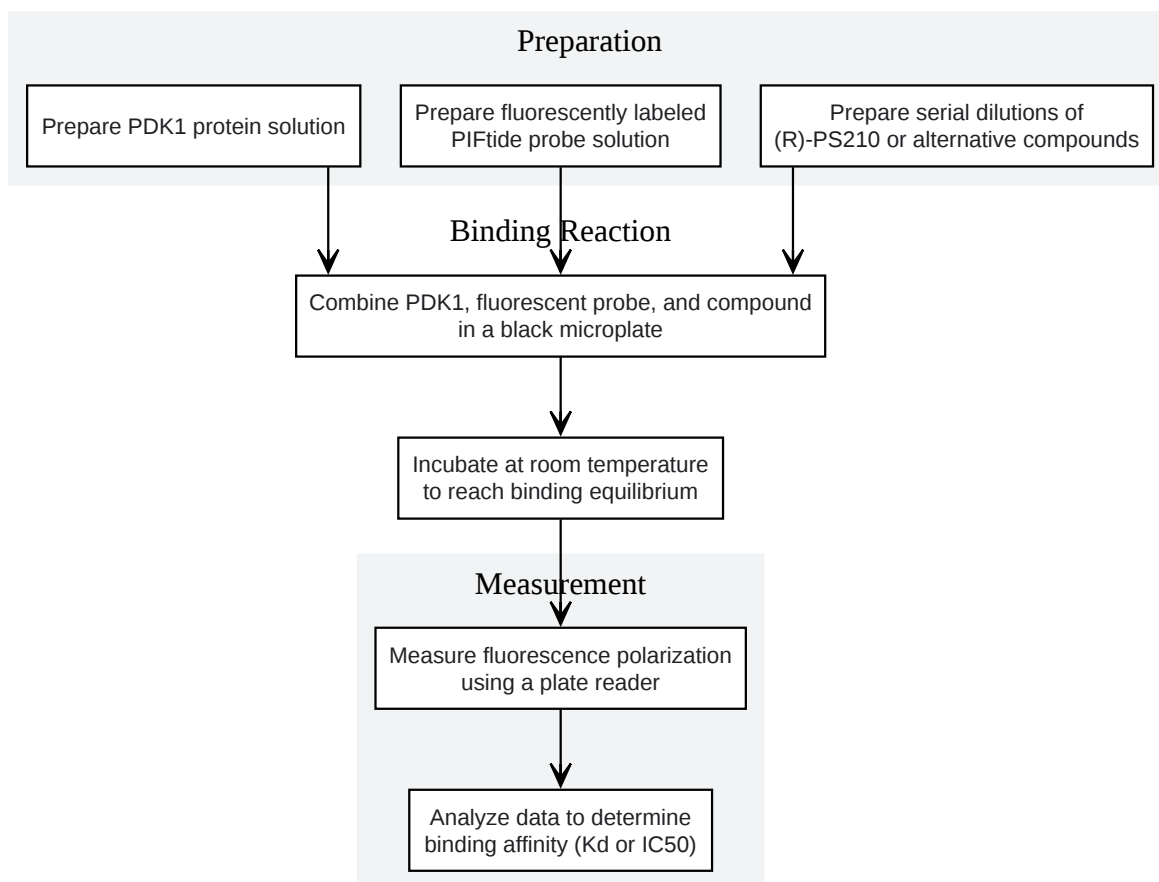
Preparation

Prepare PDK1 protein solution

Prepare fluorescently labeled PIFtide probe solution

Prepare serial dilutions of (R)-PS210 or alternative compounds

Binding Reaction

Combine PDK1, fluorescent probe, and compound in a black microplate

Incubate at room temperature to reach binding equilibrium

Measurement

Measure fluorescence polarization using a plate reader

Analyze data to determine binding affinity (Kd or IC50)